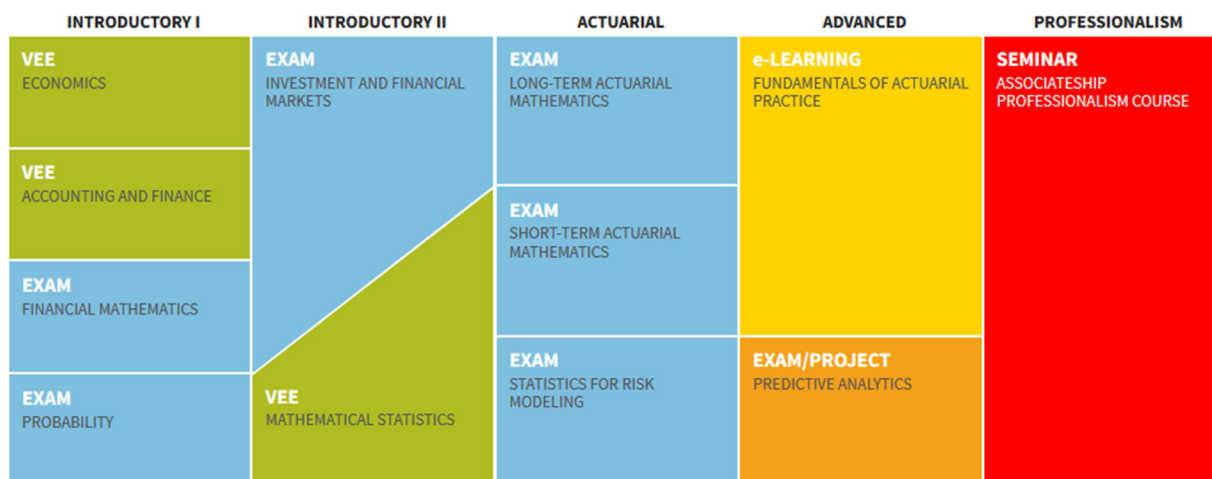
INTRODUCTORY I

VEE
ECONOMICS

VEE
ACCOUNTING AND FINANCE

EXAM
FINANCIAL MATHEMATICS

EXAM
PROBABILITY

INTRODUCTORY II

EXAM
INVESTMENT AND FINANCIAL MARKETS

VEE
MATHEMATICAL STATISTICS

ACTUARIAL

EXAM
LONG-TERM ACTUARIAL MATHEMATICS

EXAM
SHORT-TERM ACTUARIAL MATHEMATICS

EXAM
STATISTICS FOR RISK MODELING

ADVANCED

e-LEARNING
FUNDAMENTALS OF ACTUARIAL PRACTICE

EXAM/PROJECT
PREDICTIVE ANALYTICS

PROFESSIONALISM

SEMINAR
ASSOCIATESHIP PROFESSIONALISM COURSE